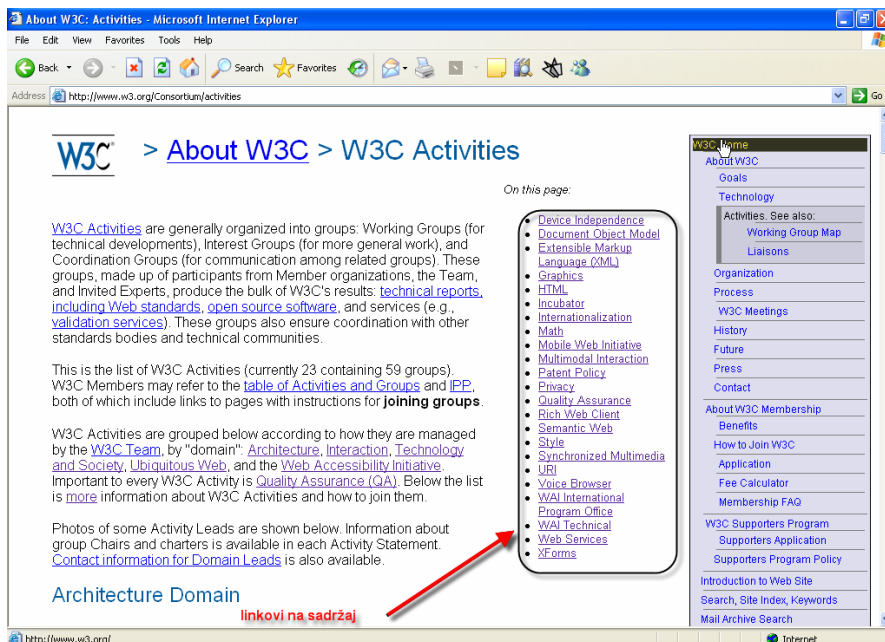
About W3C: Activities - Microsoft Internet Explorer

File Edit View Favorites Tools Help

Back Search Favorites

Address http://www.w3.org/Consortium/activities

Go

W3C > About W3C > W3C Activities

On this page:

W3C Activities are generally organized into groups: Working Groups (for technical developments), Interest Groups (for more general work), and Coordination Groups (for communication among related groups). These groups, made up of participants from Member organizations, the Team, and Invited Experts, produce the bulk of W3C's results: technical reports, including Web standards, open source software, and services (e.g., validation services). These groups also ensure coordination with other standards bodies and technical communities.

This is the list of W3C Activities (currently 23 containing 59 groups). W3C Members may refer to the table of Activities and Groups and IPP, both of which include links to pages with instructions for joining groups.

W3C Activities are grouped below according to how they are managed by the W3C Team, by "domain": Architecture, Interaction, Technology and Society, Ubiquitous Web, and the Web Accessibility Initiative. Important to every W3C Activity is Quality Assurance (QA). Below the list is more information about W3C Activities and how to join them.

Photos of some Activity Leads are shown below. Information about group Chairs and charters is available in each Activity Statement. Contact information for Domain Leads is also available.

Architecture Domain

- Device Independence
- Document Object Model
- Extensible Markup Language (XML)
- Graphics
- HTML
- Incubator
- Internationalization
- Math
- Mobile Web Initiative
- Multimodal Interaction
- Patent Policy
- Privacy
- Quality Assurance
- Rich Web Client
- Semantic Web
- Style
- Synchronized Multimedia
- URI
- Voice Browser
- WAI International Program Office
- WAI Technical
- Web Services
- XForms

linkovi na sadržaj

W3C Home
About W3C
Goals
Technology
Activities. See also:
Working Group Map
Liaisons
Organization
Process
W3C Meetings
History
Future
Press
Contact
About W3C Membership
Benefits
How to Join W3C
Application
Fee Calculator
Membership FAQ
W3C Supporters Program
Supporters Application
Supporters Program Policy
Introduction to Web Site
Search, Site Index, Keywords
Mail Archive Search

http://www.w3.org/

Internet